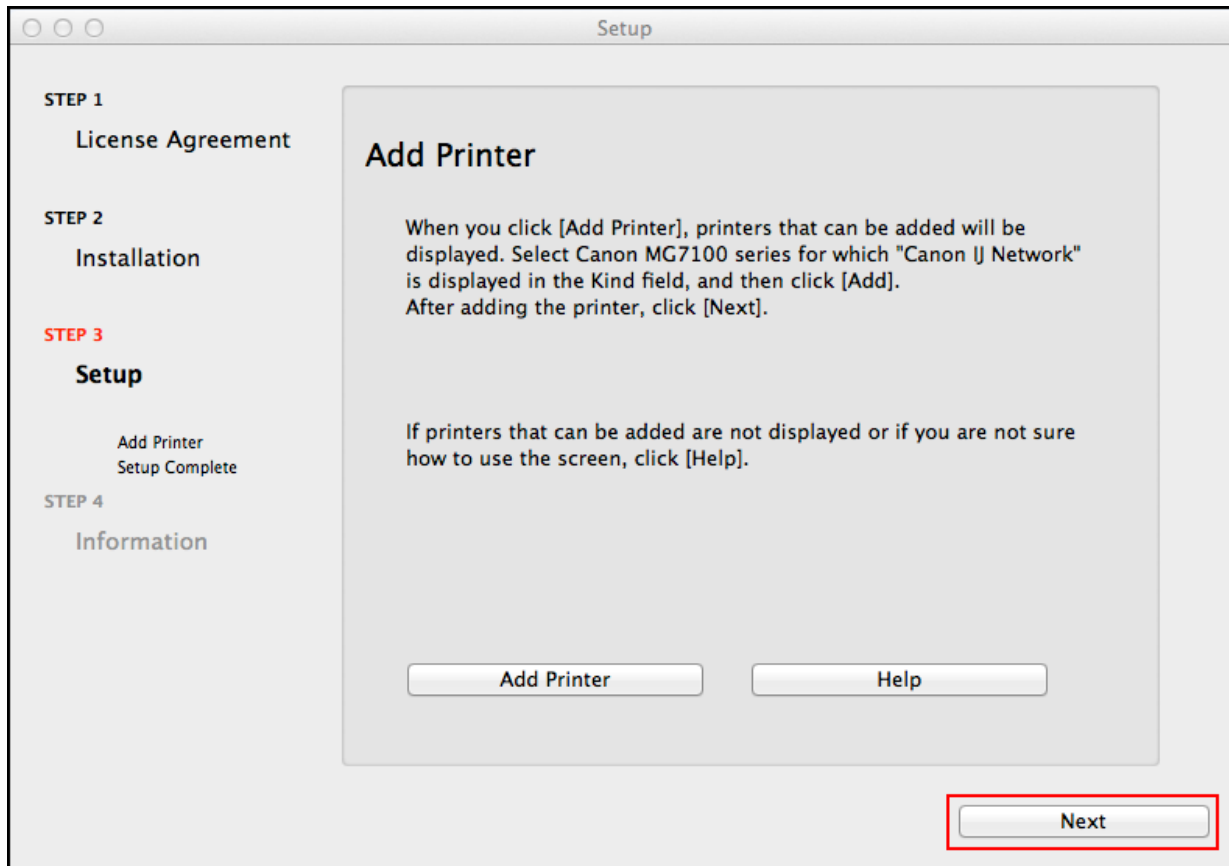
Setup

STEP 1
License Agreement

STEP 2
Installation

STEP 3
Setup

Add Printer
Setup Complete

STEP 4
Information

Add Printer

When you click [Add Printer], printers that can be added will be displayed. Select Canon MG7100 series for which "Canon IJ Network" is displayed in the Kind field, and then click [Add].
After adding the printer, click [Next].

If printers that can be added are not displayed or if you are not sure how to use the screen, click [Help].

Add Printer

Help

Next